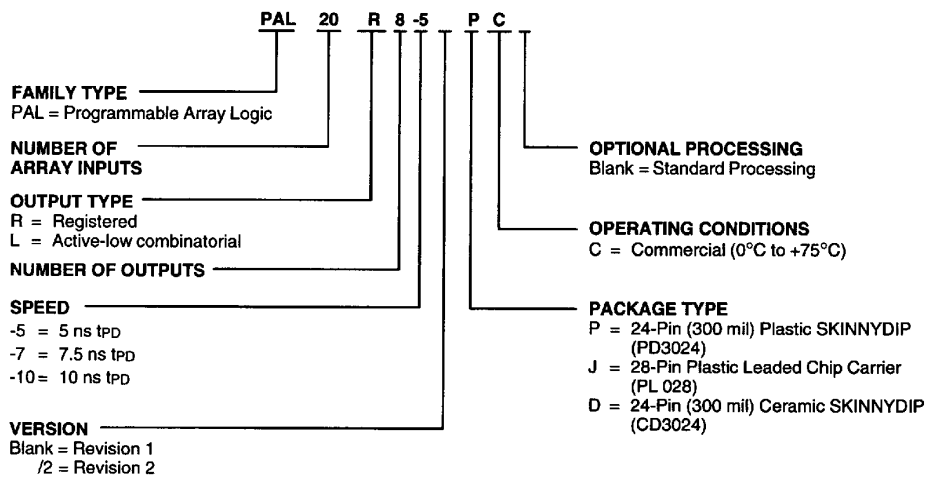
PAL 20 R 8 -5 P C

FAMILY TYPE
PAL = Programmable Array Logic

NUMBER OF ARRAY INPUTS

OUTPUT TYPE
R = Registered
L = Active-low combinatorial

NUMBER OF OUTPUTS

SPEED
-5 = 5 ns $t_{PD}$
-7 = 7.5 ns $t_{PD}$
-10 = 10 ns $t_{PD}$

VERSION
Blank = Revision 1
/2 = Revision 2

OPTIONAL PROCESSING
Blank = Standard Processing

OPERATING CONDITIONS
C = Commercial (0°C to +75°C)

PACKAGE TYPE
P = 24-Pin (300 mil) Plastic SKINNYDIP (PD3024)
J = 28-Pin Plastic Leaded Chip Carrier (PL 028)
D = 24-Pin (300 mil) Ceramic SKINNYDIP (CD3024)